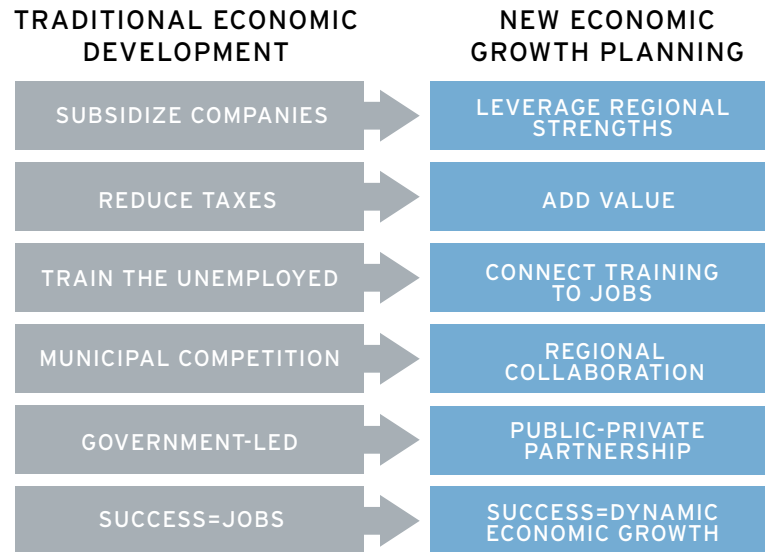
| TRADITIONAL ECONOMIC DEVELOPMENT | NEW ECONOMIC GROWTH PLANNING |
|---|---|
| SUBSIDIZE COMPANIES | LEVERAGE REGIONAL STRENGTHS |
| REDUCE TAXES | ADD VALUE |
| TRAIN THE UNEMPLOYED | CONNECT TRAINING TO JOBS |
| MUNICIPAL COMPETITION | REGIONAL COLLABORATION |
| GOVERNMENT-LED | PUBLIC-PRIVATE PARTNERSHIP |
| SUCCESS=JOBS | SUCCESS=DYNAMIC ECONOMIC GROWTH |